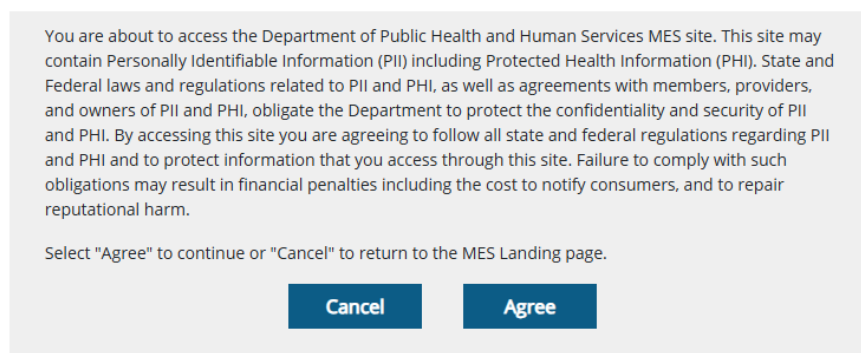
You are about to access the Department of Public Health and Human Services MES site. This site may contain Personally Identifiable Information (PII) including Protected Health Information (PHI). State and Federal laws and regulations related to PII and PHI, as well as agreements with members, providers, and owners of PII and PHI, obligate the Department to protect the confidentiality and security of PII and PHI. By accessing this site you are agreeing to follow all state and federal regulations regarding PII and PHI and to protect information that you access through this site. Failure to comply with such obligations may result in financial penalties including the cost to notify consumers, and to repair reputational harm.

Select "Agree" to continue or "Cancel" to return to the MES Landing page.

Cancel

Agree